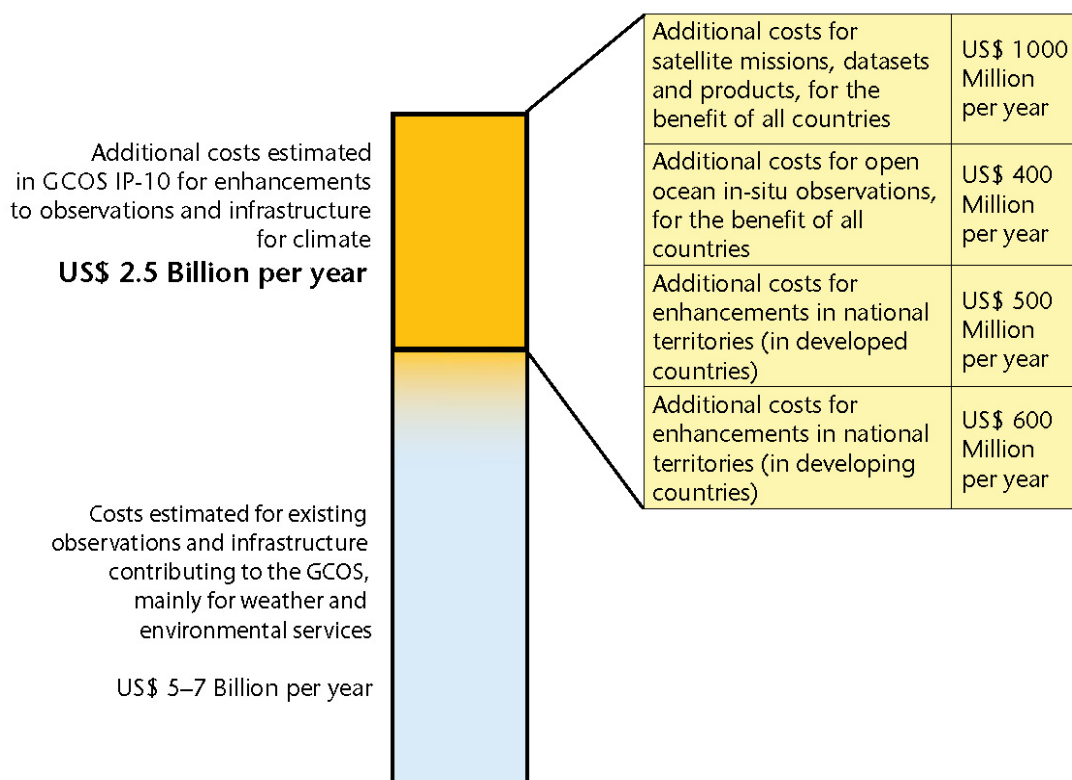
Additional costs estimated in GCOS IP-10 for enhancements to observations and infrastructure for climate

**US$ 2.5 Billion per year**

Costs estimated for existing observations and infrastructure contributing to the GCOS, mainly for weather and environmental services

US$ 5–7 Billion per year

| Additional costs for satellite missions, datasets and products, for the benefit of all countries | US$ 1000 Million per year |
|---|---|
| Additional costs for open ocean in-situ observations, for the benefit of all countries | US$ 400 Million per year |
| Additional costs for enhancements in national territories (in developed countries) | US$ 500 Million per year |
| Additional costs for enhancements in national territories (in developing countries) | US$ 600 Million per year |